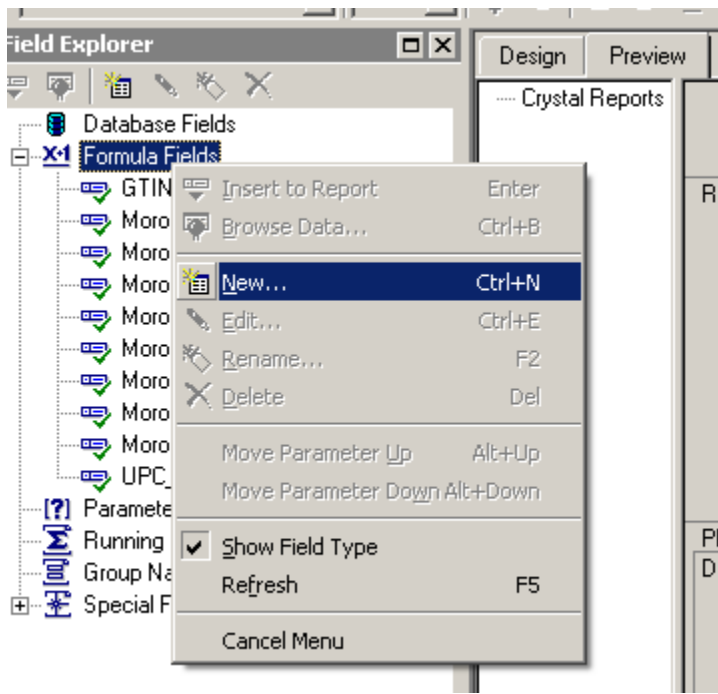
Field Explorer

Design
Preview

Crystal Reports

Database Fields
Formula Fields
GTIN
Moro
Moro
Moro
Moro
Moro
Moro
Moro
Moro
UPC_
Paramete
Running
Group Na
Special F

Insert to Report Enter
Browse Data... Ctrl+B
New... Ctrl+N
Edit... Ctrl+E
Rename... F2
Delete Del
Move Parameter Up Alt+Up
Move Parameter Down Alt+Down
Show Field Type
Refresh F5
Cancel Menu

R
P
D